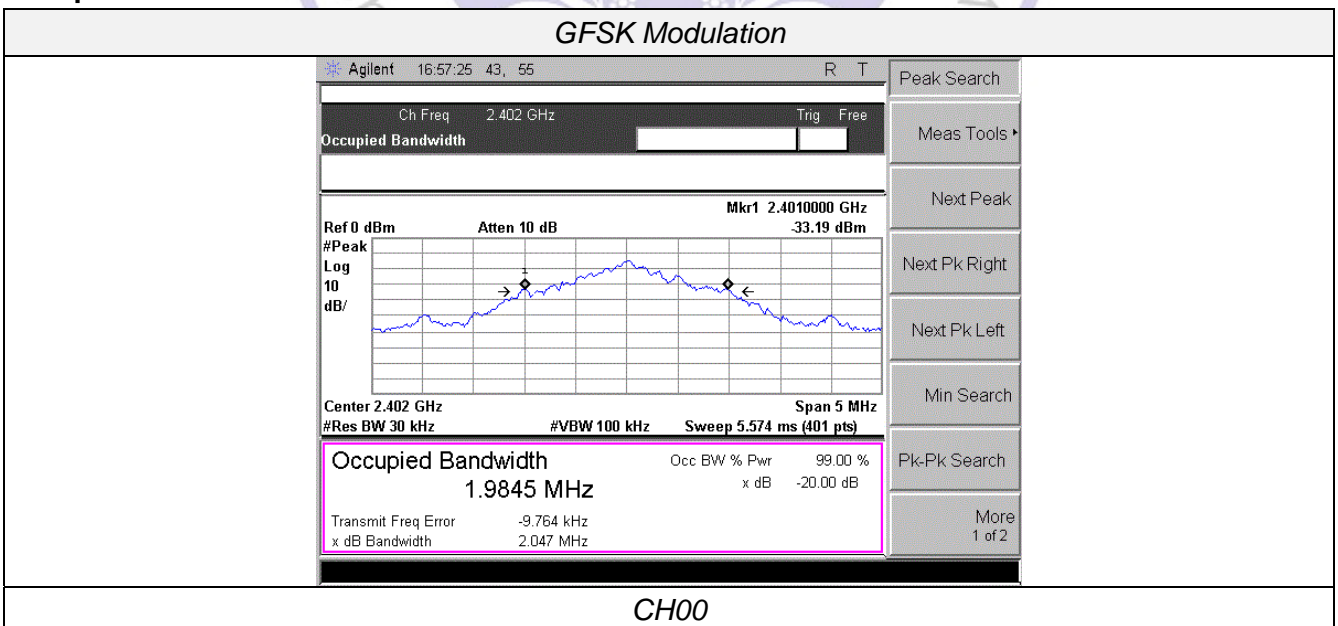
GFSK Modulation

Agilent 16:57:25 43, 55 R T

Ch Freq 2.402 GHz Trig Free
Occupied Bandwidth

Mkr1 2.4010000 GHz
Ref 0 dBm Atten 10 dB -33.19 dBm
#Peak
Log
10
dB/

1

Center 2.402 GHz Span 5 MHz
#Res BW 30 kHz #VBW 100 kHz Sweep 5.574 ms (401 pts)

Occupied Bandwidth
1.9845 MHz

Occ BW % Pwr 99.00 %
x dB -20.00 dB

Transmit Freq Error -9.764 kHz
x dB Bandwidth 2.047 MHz

Peak Search
Meas Tools
Next Peak
Next Pk Right
Next Pk Left
Min Search
Pk-Pk Search
More
1 of 2

CH00